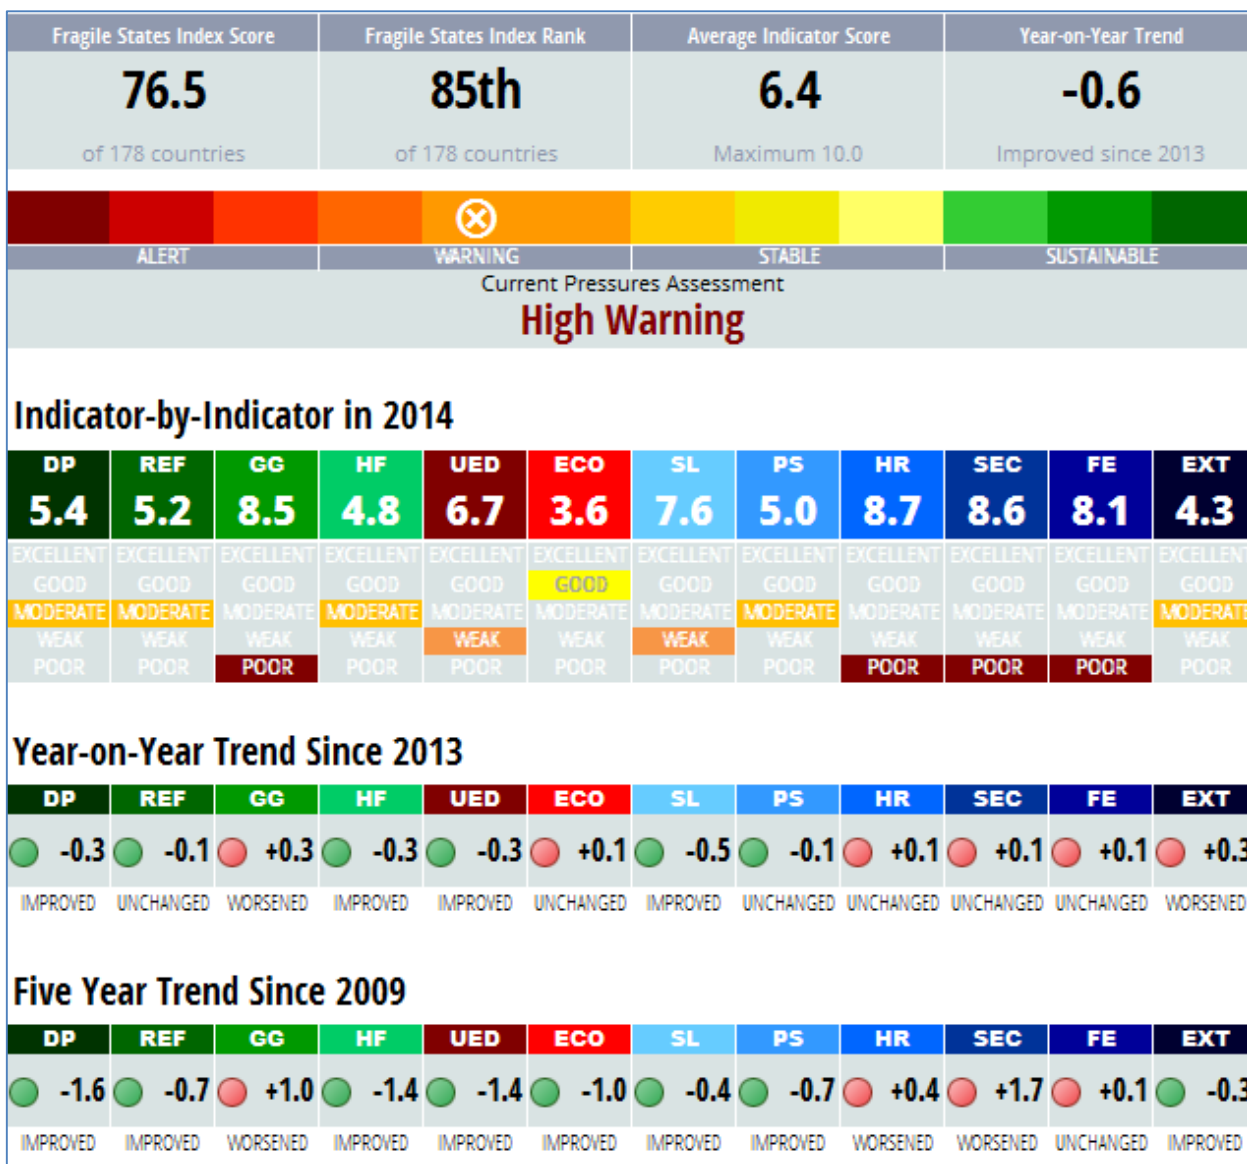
| Fragile States Index Score | Fragile States Index Rank | Average Indicator Score | Year-on-Year Trend |
|---|---|---|---|
| 76.5 | 85th | 6.4 | -0.6 |
| of 178 countries | of 178 countries | Maximum 10.0 | Improved since 2013 |

ALERT WARNING STABLE SUSTAINABLE

Current Pressures Assessment

High Warning

Indicator-by-Indicator in 2014

| DP | REF | GG | HF | UED | ECO | SL | PS | HR | SEC | FE | EXT |
|---|---|---|---|---|---|---|---|---|---|---|---|
| 5.4 | 5.2 | 8.5 | 4.8 | 6.7 | 3.6 | 7.6 | 5.0 | 8.7 | 8.6 | 8.1 | 4.3 |
| MODERATE | MODERATE | POOR | MODERATE | WEAK | GOOD | WEAK | MODERATE | POOR | POOR | POOR | MODERATE |

EXCELLENT GOOD MODERATE WEAK POOR

Year-on-Year Trend Since 2013

| DP | REF | GG | HF | UED | ECO | SL | PS | HR | SEC | FE | EXT |
|---|---|---|---|---|---|---|---|---|---|---|---|
| -0.3 | -0.1 | +0.3 | -0.3 | -0.3 | +0.1 | -0.5 | -0.1 | +0.1 | +0.1 | +0.1 | +0.3 |
| IMPROVED | UNCHANGED | WORSENED | IMPROVED | IMPROVED | UNCHANGED | IMPROVED | UNCHANGED | UNCHANGED | UNCHANGED | UNCHANGED | WORSENED |

Five Year Trend Since 2009

| DP | REF | GG | HF | UED | ECO | SL | PS | HR | SEC | FE | EXT |
|---|---|---|---|---|---|---|---|---|---|---|---|
| -1.6 | -0.7 | +1.0 | -1.4 | -1.4 | -1.0 | -0.4 | -0.7 | +0.4 | +1.7 | +0.1 | -0.3 |
| IMPROVED | IMPROVED | WORSENED | IMPROVED | IMPROVED | IMPROVED | IMPROVED | IMPROVED | WORSENED | WORSENED | UNCHANGED | IMPROVED |